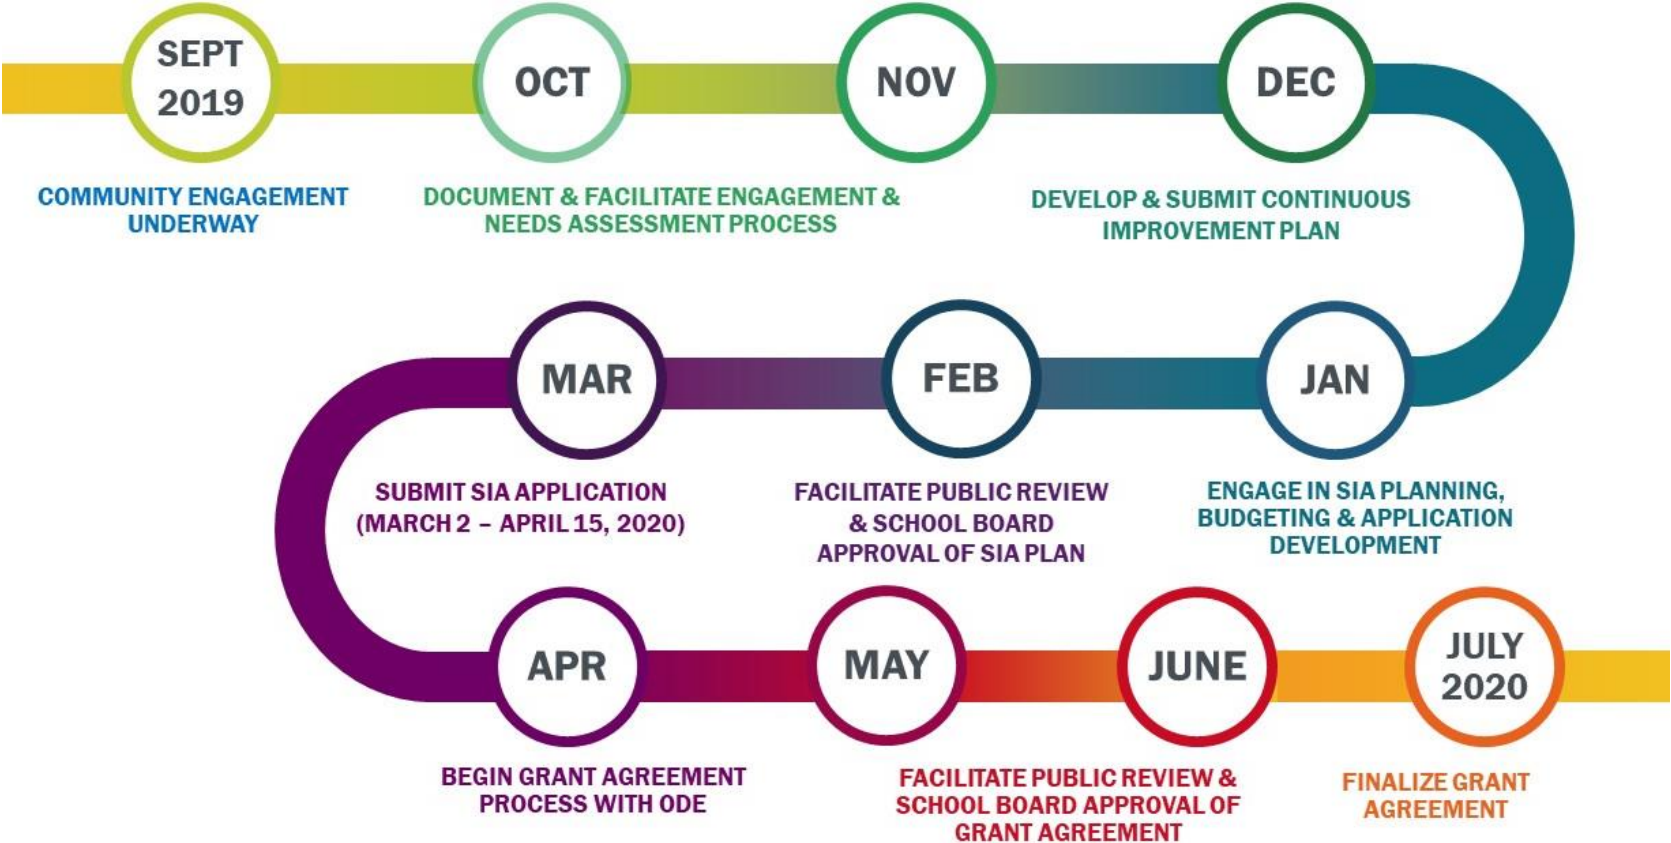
SEPT 2019

COMMUNITY ENGAGEMENT UNDERWAY

OCT

DOCUMENT & FACILITATE ENGAGEMENT & NEEDS ASSESSMENT PROCESS

NOV

DEC

DEVELOP & SUBMIT CONTINUOUS IMPROVEMENT PLAN

JAN

ENGAGE IN SIA PLANNING, BUDGETING & APPLICATION DEVELOPMENT

FEB

FACILITATE PUBLIC REVIEW & SCHOOL BOARD APPROVAL OF SIA PLAN

MAR

SUBMIT SIA APPLICATION (MARCH 2 – APRIL 15, 2020)

APR

BEGIN GRANT AGREEMENT PROCESS WITH ODE

MAY

JUNE

FACILITATE PUBLIC REVIEW & SCHOOL BOARD APPROVAL OF GRANT AGREEMENT

JULY 2020

FINALIZE GRANT AGREEMENT